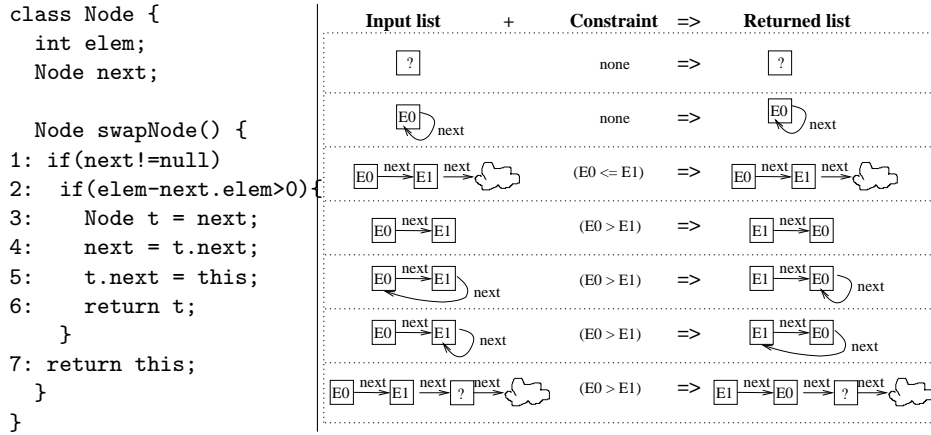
class Node {
  int elem;
  Node next;

  Node swapNode() {
1: if(next!=null)
2:  if(elem-next.elem>0){
3:    Node t = next;
4:    next = t.next;
5:    t.next = this;
6:    return t;
   }
7: return this;
  }
}

| Input list | + Constraint | => | Returned list |
|---|---|---|---|
| ? | none | => | ? |
| E0 next | none | => | E0 next |
| E0 next E1 next | (E0 <= E1) | => | E0 next E1 next |
| E0 next E1 | (E0 > E1) | => | E1 next E0 |
| E0 next E1 next | (E0 > E1) | => | E1 next E0 next |
| E0 next E1 next | (E0 > E1) | => | E1 next E0 next |
| E0 next E1 next ? next | (E0 > E1) | => | E1 next E0 next ? next |